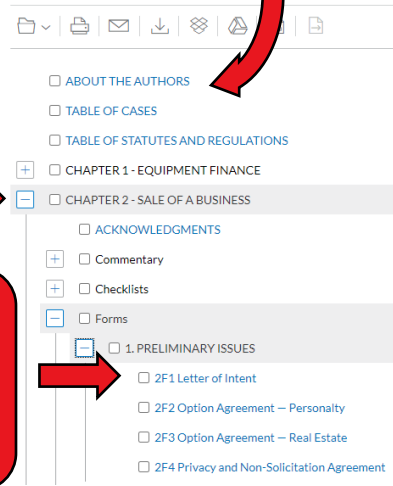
ABOUT THE AUTHORS
TABLE OF CASES
TABLE OF STATUTES AND REGULATIONS
CHAPTER 1 - EQUIPMENT FINANCE
CHAPTER 2 - SALE OF A BUSINESS
ACKNOWLEDGMENTS
Commentary
Checklists
Forms
1. PRELIMINARY ISSUES
2F1 Letter of Intent
2F2 Option Agreement — Personalty
2F3 Option Agreement — Real Estate
2F4 Privacy and Non-Solicitation Agreement